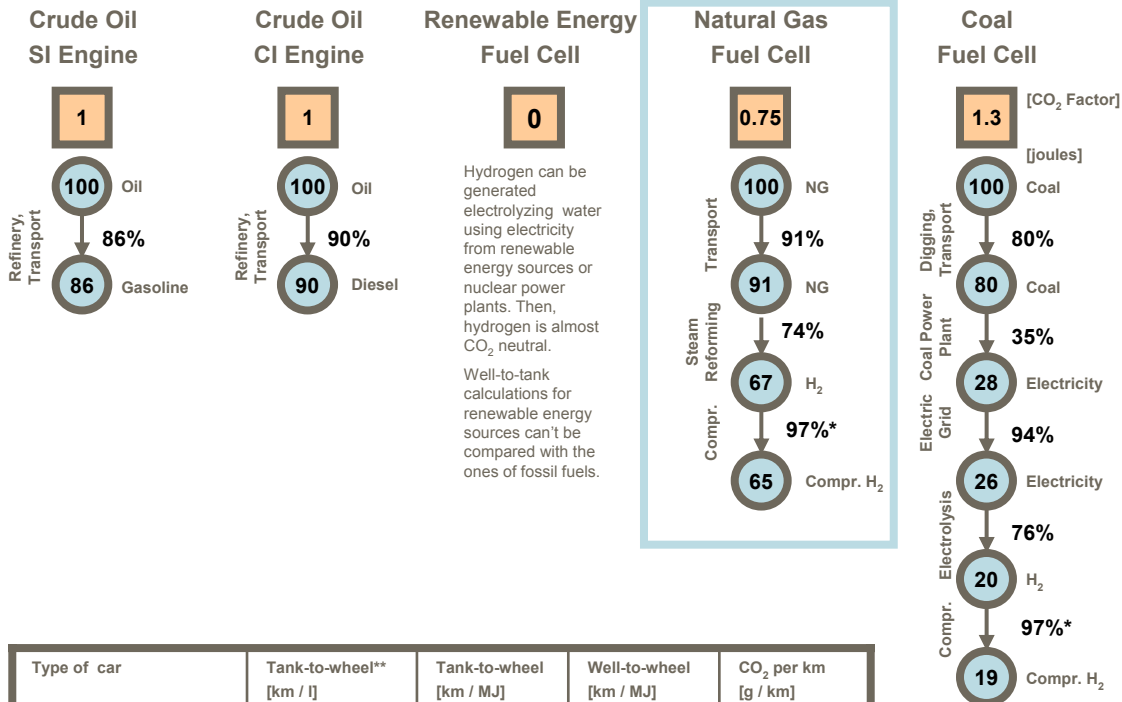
Crude Oil
SI Engine

1

Refinery, Transport

100 Oil

86%

86 Gasoline

Crude Oil
CI Engine

1

Refinery, Transport

100 Oil

90%

90 Diesel

Renewable Energy
Fuel Cell

0

Hydrogen can be generated electrolyzing water using electricity from renewable energy sources or nuclear power plants. Then, hydrogen is almost $CO_2$ neutral.

Well-to-tank calculations for renewable energy sources can't be compared with the ones of fossil fuels.

Natural Gas
Fuel Cell

0.75

Transport

100 NG

91%

91 NG

Steam Reforming

74%

67 $H_2$

Compr.

97%*

65 Compr. $H_2$

Coal
Fuel Cell

1.3

[$CO_2$ Factor]

[joules]

Digging, Transport

100 Coal

80%

80 Coal

Coal Power Plant

35%

28 Electricity

Electric Grid

94%

26 Electricity

Electrolysis

76%

20 $H_2$

Compr.

97%*

19 Compr. $H_2$

| Type of car | Tank-to-wheel** [km / l] | Tank-to-wheel [km / MJ] | Well-to-wheel [km / MJ] | $CO_2$ per km [g / km] |
|---|---|---|---|---|